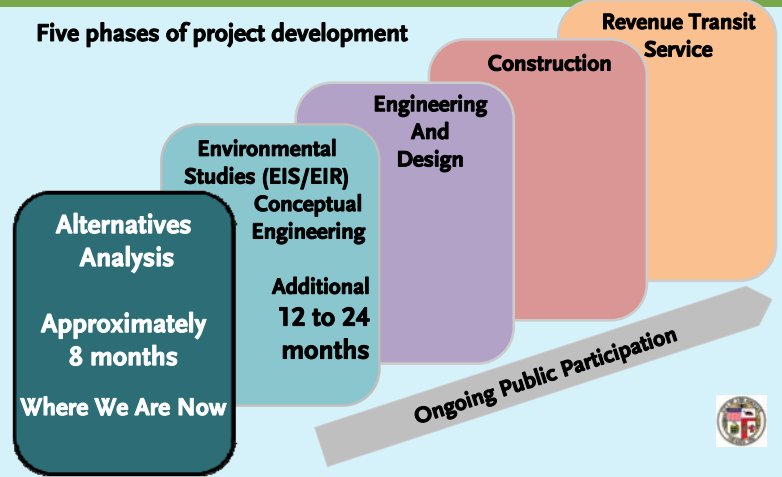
Five phases of project development

Alternatives Analysis

Approximately 8 months

Where We Are Now

Environmental Studies (EIS/EIR) Conceptual Engineering

Additional 12 to 24 months

Engineering And Design

Construction

Revenue Transit Service

Ongoing Public Participation